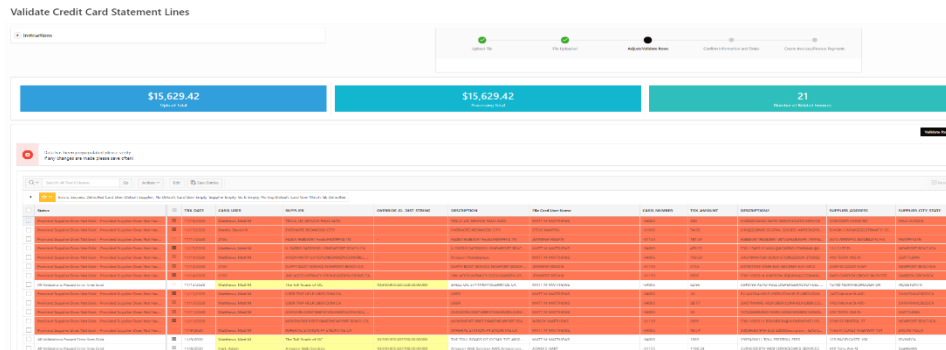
Validate Credit Card Statement Lines

InvoiceName

Upload File
File Uploaded
Adjust/Validate Items
Confirm Information and Totals
Create Invoices/Invoice Payments

$15,629.42
Upload total

$15,629.42
Processing total

21
Number of Related Invoices

Validate

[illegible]
If any changes are made please save often!

Actions
Edit
Save Changes

| Status | | TXN DATE | CARD LINES | SUPPLIER | OVERRIDE SUPPLIER | DESCRIPTION | File Card User Name | CARD NUMBER | TXN AMOUNT | DESCRIPTION2 | SUPPLIER ADDRESS | SUPPLIER CITY STATE |
|---|---|---|---|---|---|---|---|---|---|---|---|---|
| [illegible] | | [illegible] | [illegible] | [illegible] | | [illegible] | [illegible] | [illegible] | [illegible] | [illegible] | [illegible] | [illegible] |